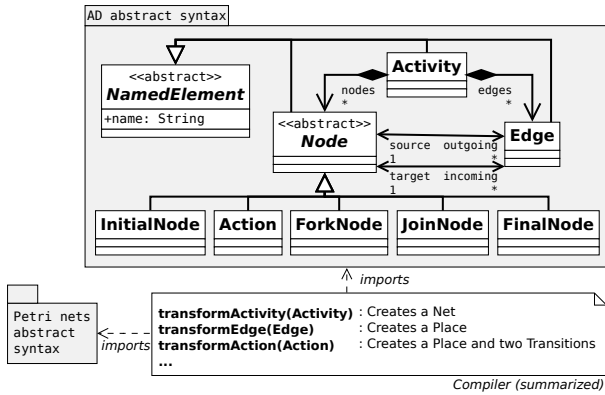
AD abstract syntax

<<abstract>>
NamedElement
+name: String

Activity

nodes
*

edges
*

<<abstract>>
Node

Edge

source
1

outgoing
*

target
1

incoming
*

InitialNode

Action

ForkNode

JoinNode

FinalNode

imports

Petri nets abstract syntax

imports

transformActivity(Activity) : Creates a Net
transformEdge(Edge) : Creates a Place
transformAction(Action) : Creates a Place and two Transitions
...

Compiler (summarized)